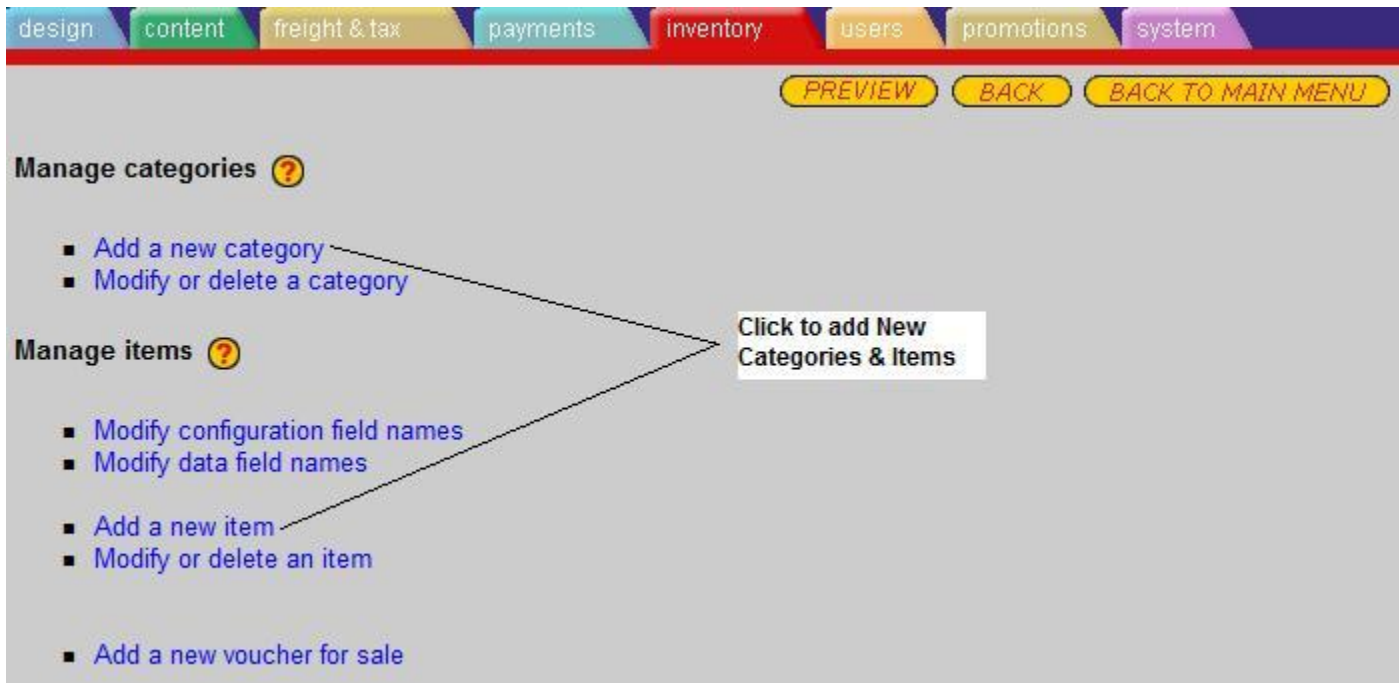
design content freight & tax payments inventory users promotions system

PREVIEW BACK BACK TO MAIN MENU

Manage categories ?

- Add a new category
- Modify or delete a category

Click to add New Categories & Items

Manage items ?

- Modify configuration field names
- Modify data field names

- Add a new item
- Modify or delete an item

- Add a new voucher for sale